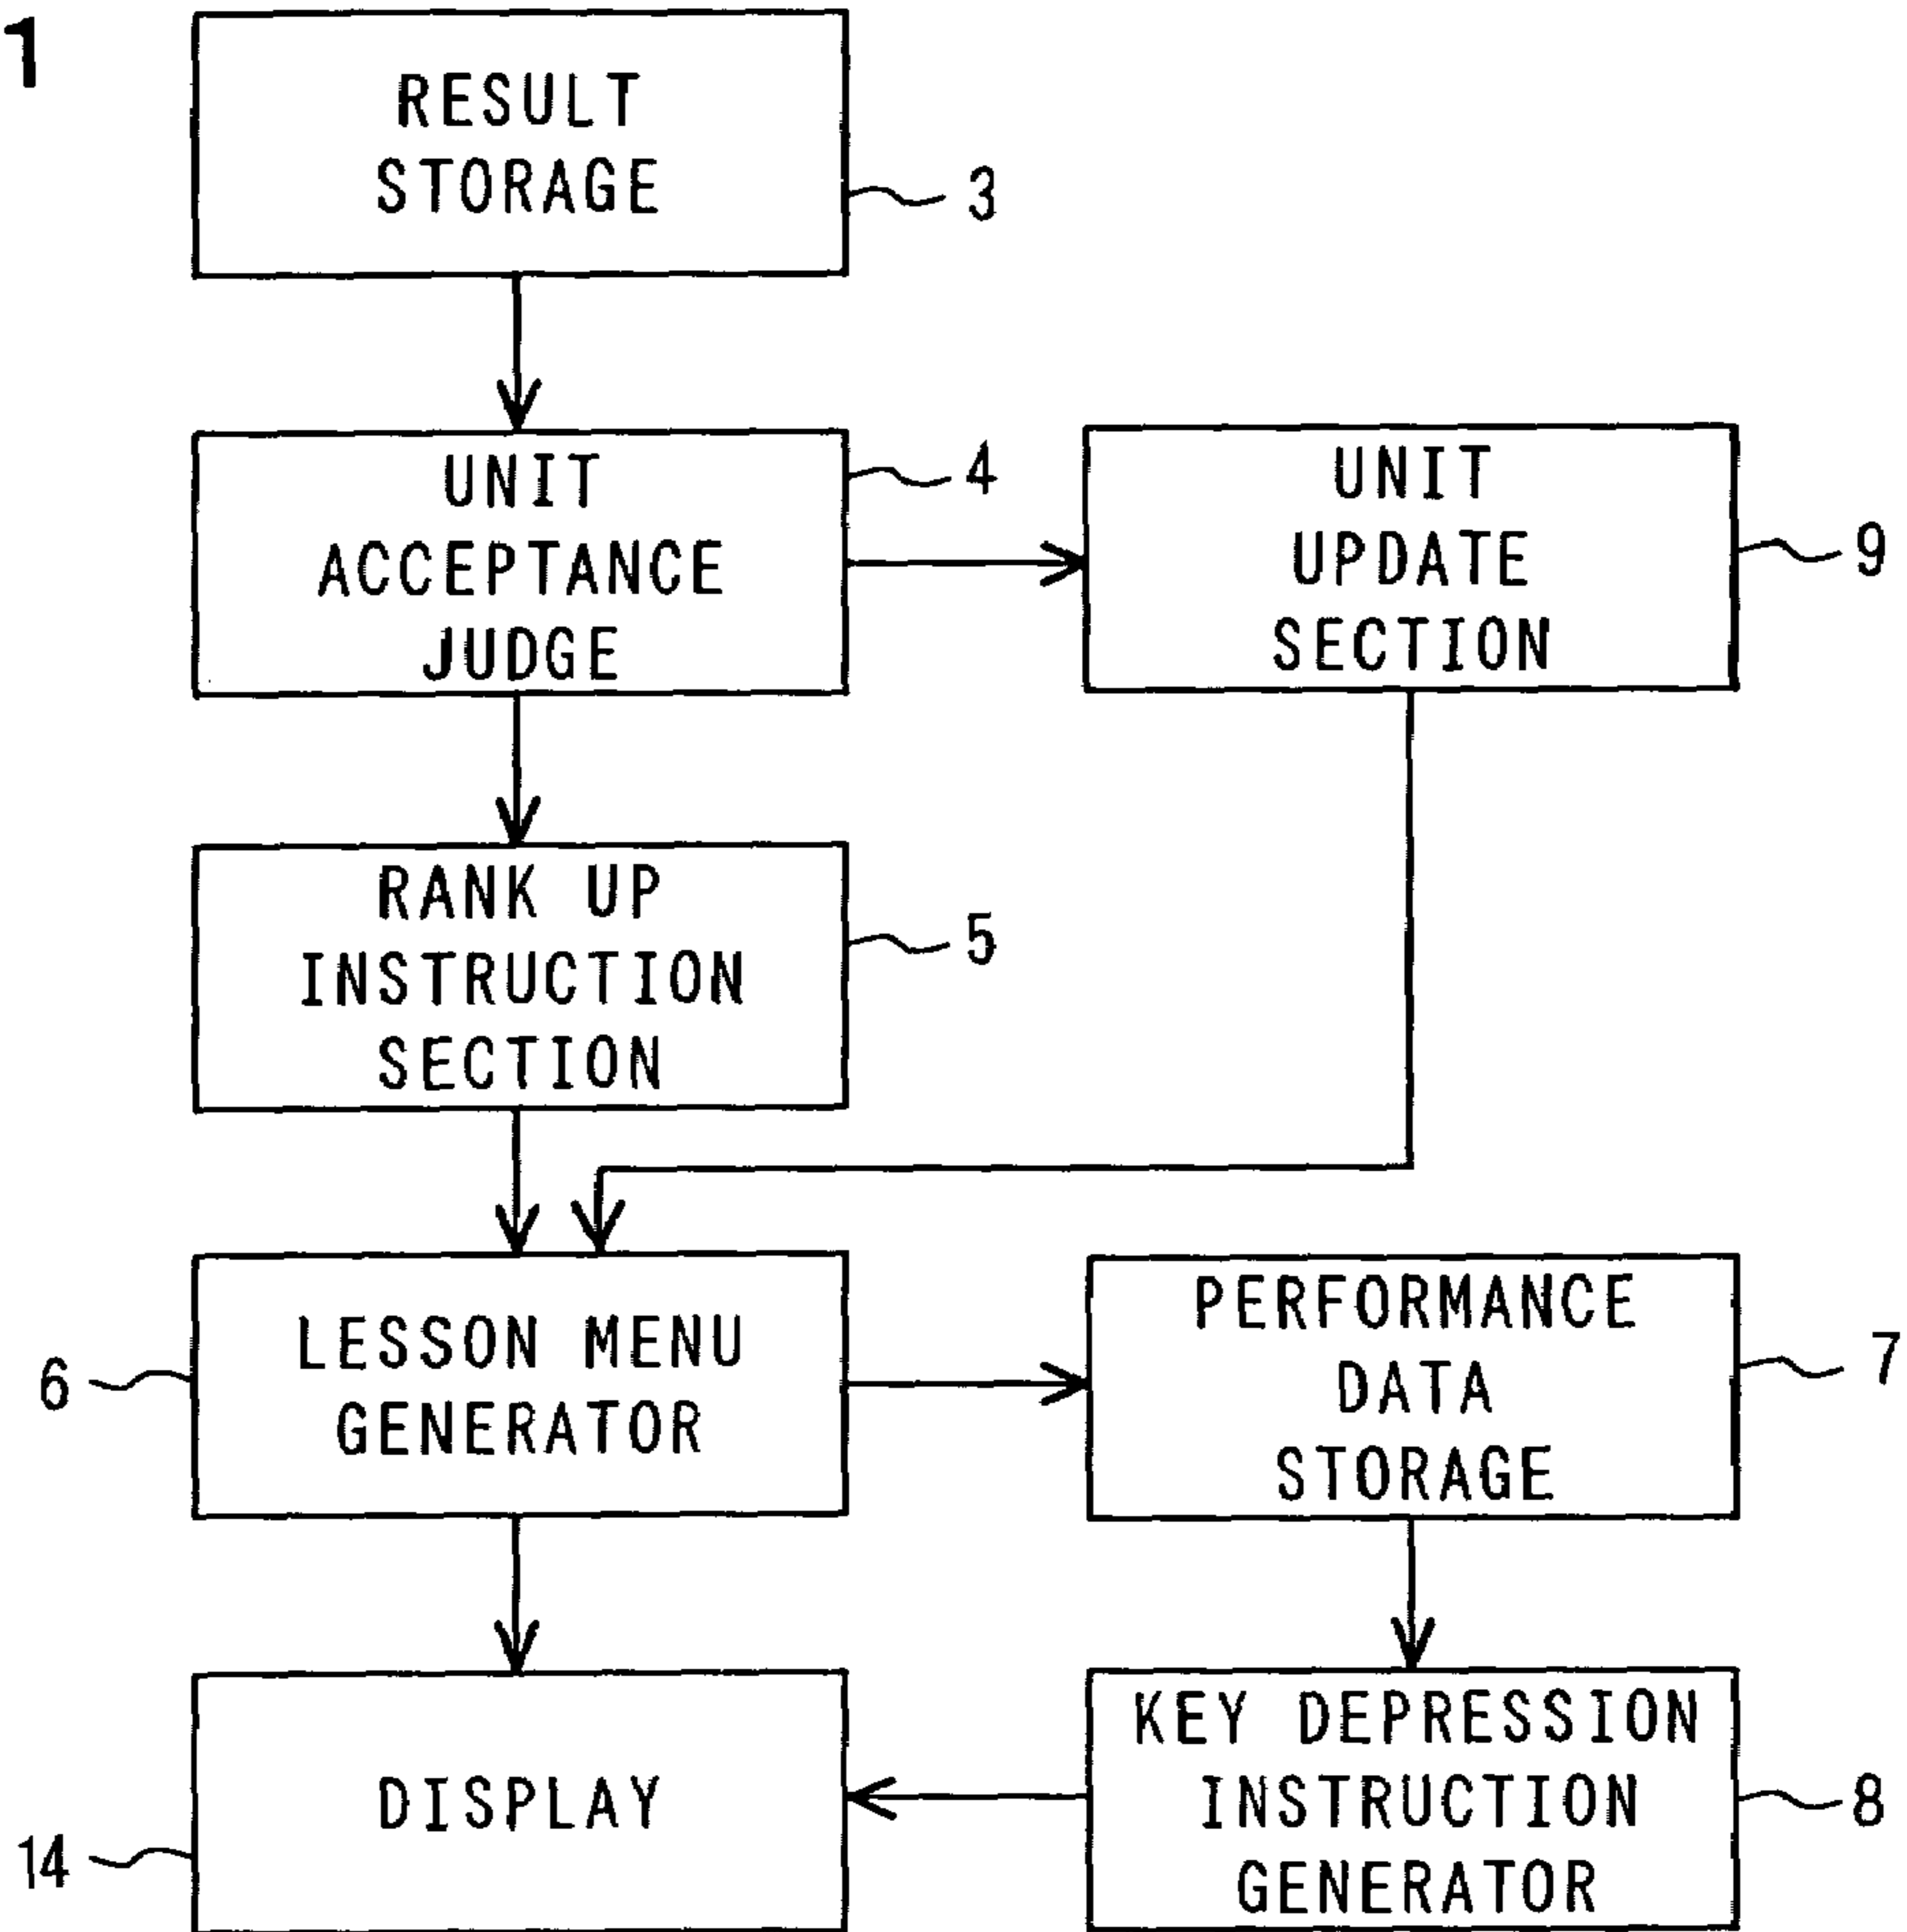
1

RESULT STORAGE

3

UNIT ACCEPTANCE JUDGE

4

UNIT UPDATE SECTION

9

RANK UP INSTRUCTION SECTION

5

LESSON MENU GENERATOR

6

PERFORMANCE DATA STORAGE

7

DISPLAY

14

KEY DEPRESSION INSTRUCTION GENERATOR

8